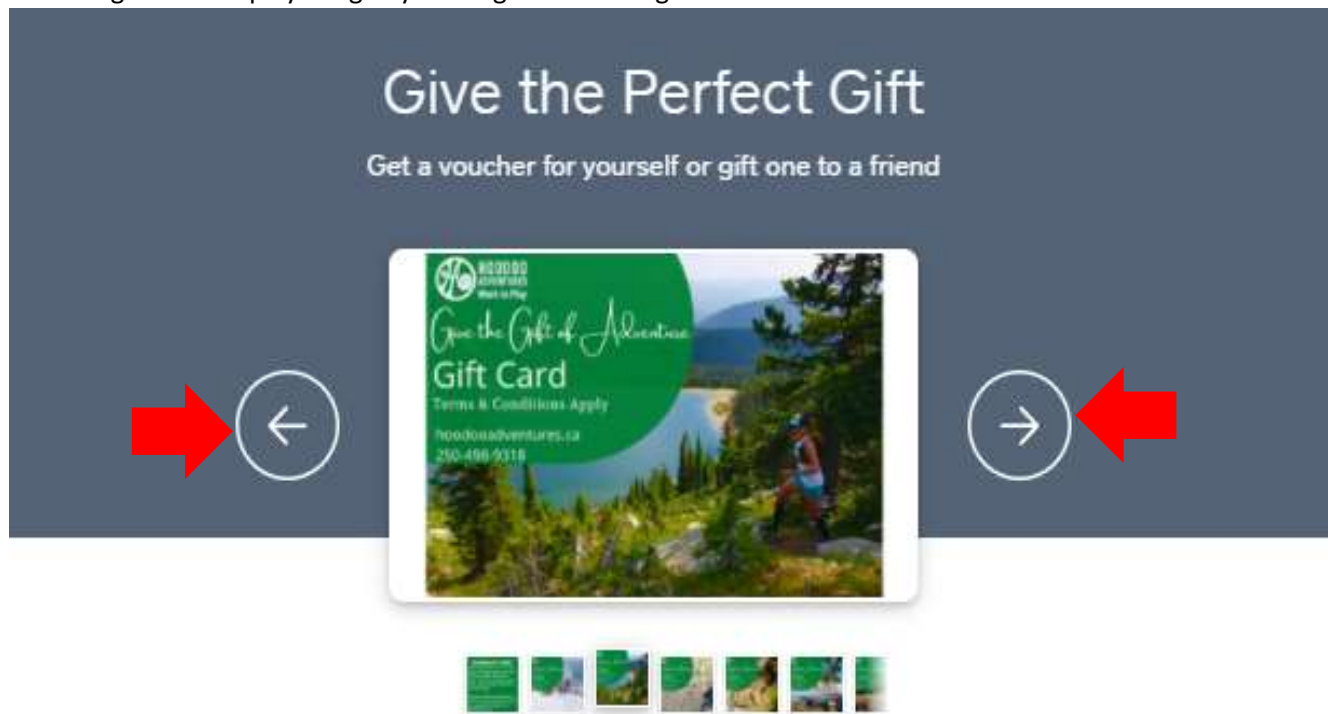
Give the Perfect Gift

Get a voucher for yourself or gift one to a friend

HOODOO ADVENTURES Work to Play

Give the Gift of Adventure

Gift Card

Terms & Conditions Apply

hoodooadventures.ca

250-498-9318